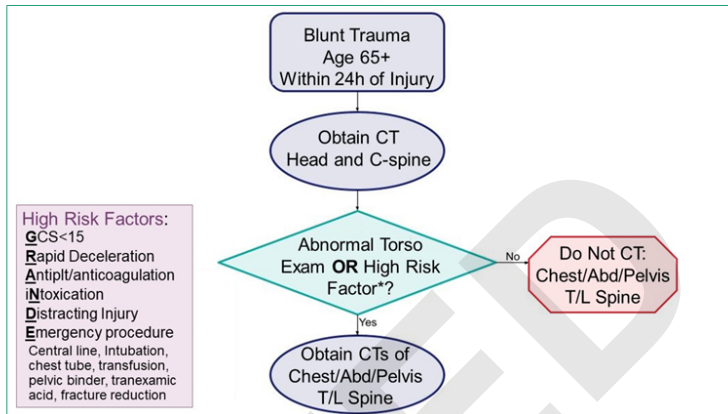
Blunt Trauma
Age 65+
Within 24h of Injury

Obtain CT
Head and C-spine

High Risk Factors:
GCS<15
Rapid Deceleration
Antiplt/anticoagulation
iNtoxication
Distracting Injury
Emergency procedure
Central line, Intubation, chest tube, transfusion, pelvic binder, tranexamic acid, fracture reduction

Abnormal Torso Exam OR High Risk Factor*?

No

Do Not CT:
Chest/Abd/Pelvis
T/L Spine

Yes

Obtain CTs of
Chest/Abd/Pelvis
T/L Spine